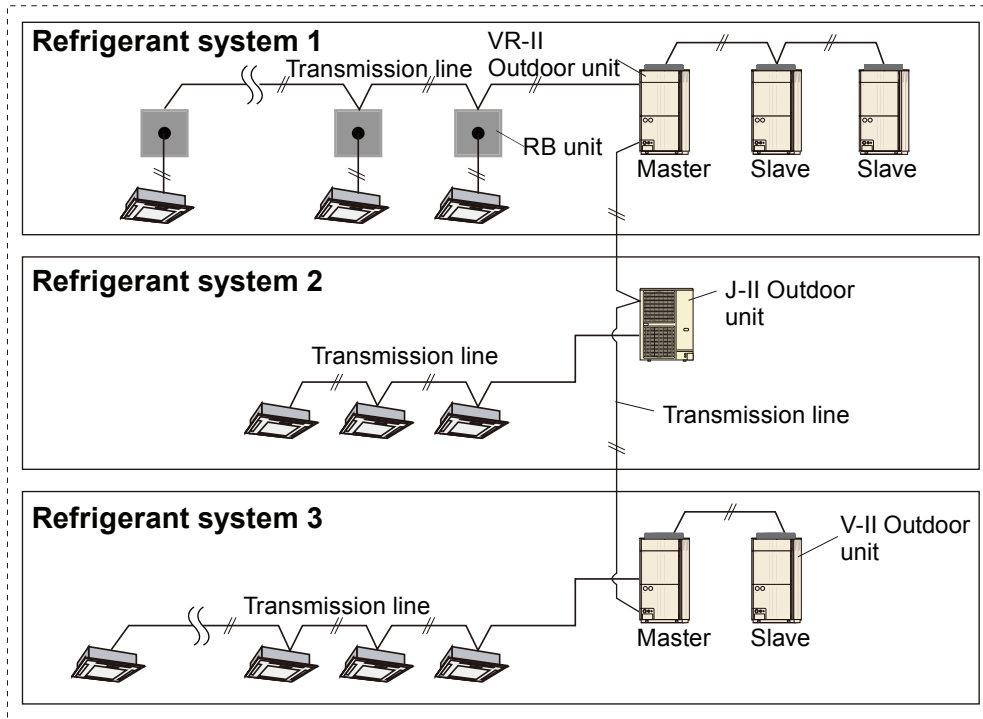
Refrigerant system 1

Transmission line

VR-II Outdoor unit

RB unit

Master

Slave

Slave

Refrigerant system 2

J-II Outdoor unit

Transmission line

Transmission line

Refrigerant system 3

V-II Outdoor unit

Transmission line

Master

Slave